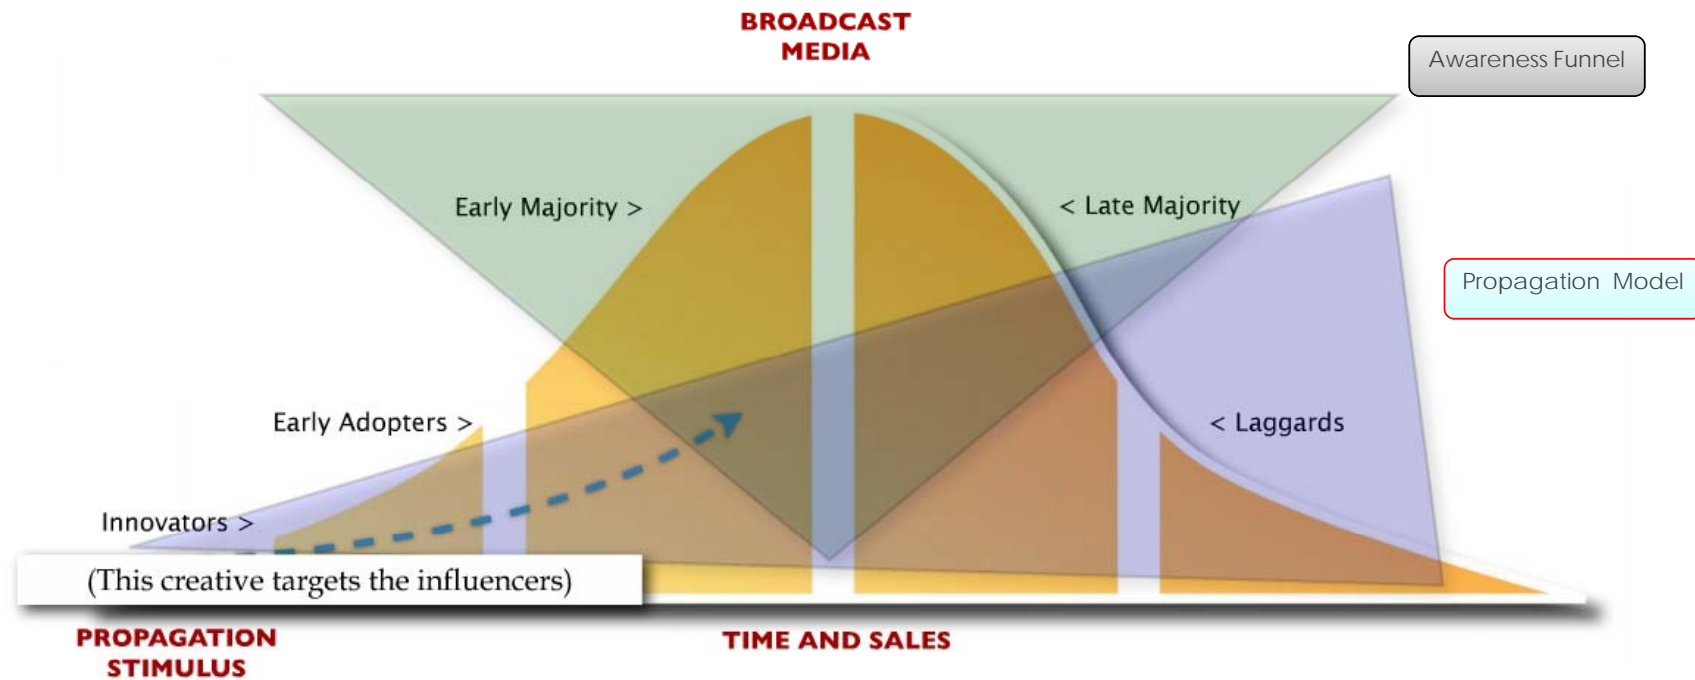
BROADCAST MEDIA

Awareness Funnel

Early Majority >

< Late Majority

Propagation Model

Early Adopters >

< Laggards

Innovators >

(This creative targets the influencers)

PROPAGATION STIMULUS

TIME AND SALES